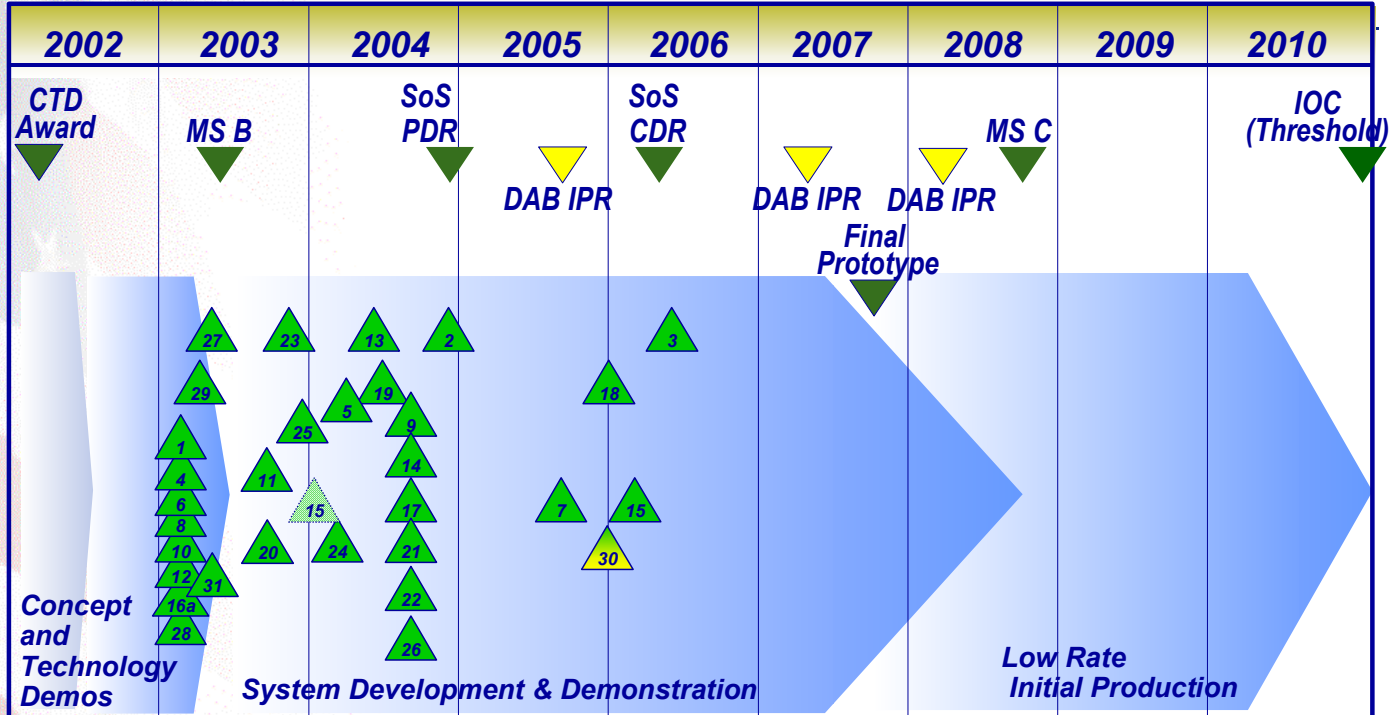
2002 2003 2004 2005 2006 2007 2008 2009 2010

CTD Award

MS B

SoS PDR

DAB IPR

SoS CDR

DAB IPR

DAB IPR

MS C

IOC (Threshold)

Final Prototype

27 23 13 2 3

29 19 18

5

25 9

1 14

11

4

6 15 17 7 15

8

10 20 24 21 30

12 31

16a 22

28

26

Concept and Technology Demos

System Development & Demonstration

Low Rate Initial Production